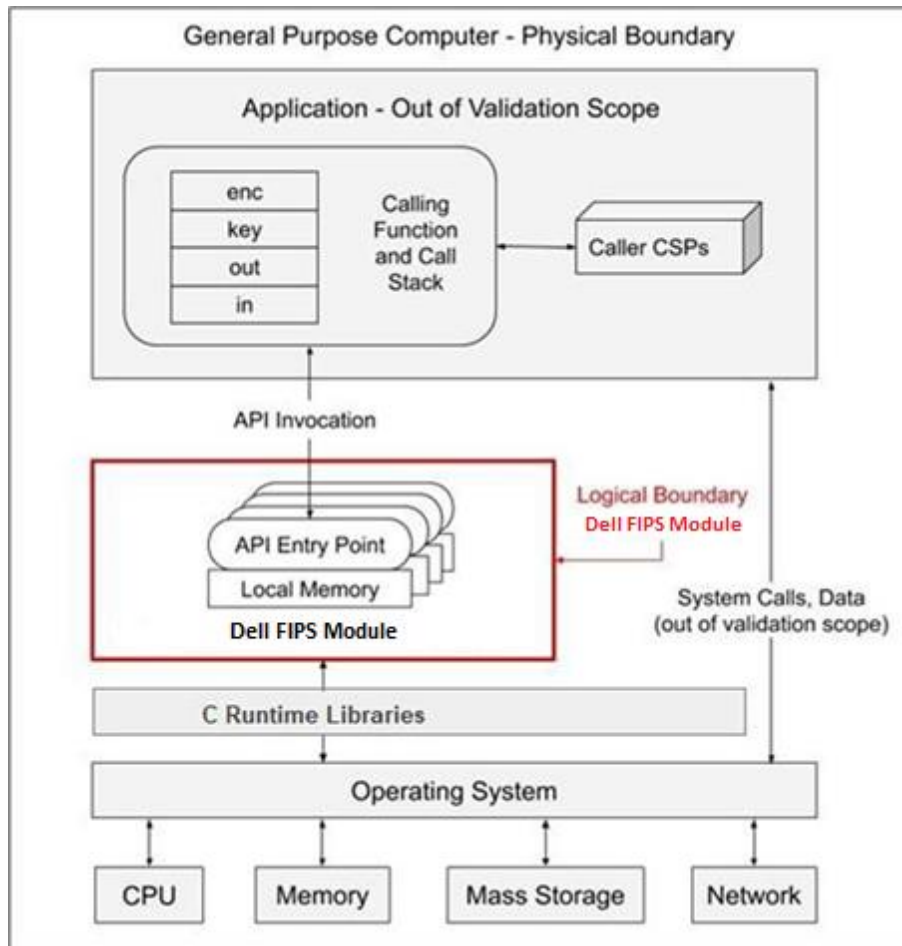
General Purpose Computer - Physical Boundary

Application - Out of Validation Scope

enc
key
out
in

Calling Function and Call Stack

Caller CSPs

API Invocation

Logical Boundary
Dell FIPS Module

API Entry Point

Local Memory

Dell FIPS Module

System Calls, Data (out of validation scope)

C Runtime Libraries

Operating System

CPU

Memory

Mass Storage

Network